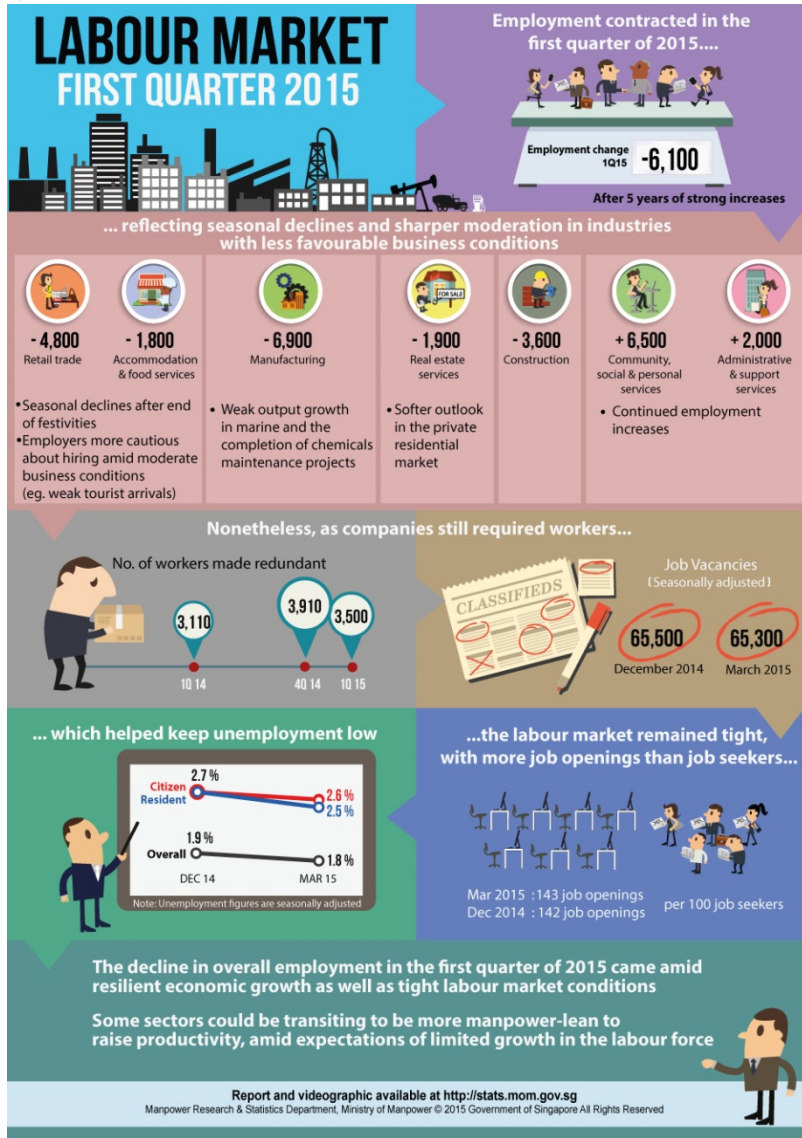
LABOUR MARKET
FIRST QUARTER 2015

Employment contracted in the first quarter of 2015....

Employment change 1Q15 -6,100

After 5 years of strong increases

... reflecting seasonal declines and sharper moderation in industries with less favourable business conditions

- 4,800
Retail trade

- 1,800
Accommodation & food services

•Seasonal declines after end of festivities
•Employers more cautious about hiring amid moderate business conditions (eg. weak tourist arrivals)

- 6,900
Manufacturing

• Weak output growth in marine and the completion of chemicals maintenance projects

FOR SALE

- 1,900
Real estate services

• Softer outlook in the private residential market

- 3,600
Construction

+ 6,500
Community, social & personal services

+ 2,000
Administrative & support services

• Continued employment increases

Nonetheless, as companies still required workers...

No. of workers made redundant

3,110
1Q 14

3,910
4Q 14

3,500
1Q 15

CLASSIFIEDS

Job Vacancies
(Seasonally adjusted)

65,500
December 2014

65,300
March 2015

... which helped keep unemployment low

Citizen
Resident

2.7 %
2.6 %
2.5 %

1.9 %
Overall
1.8 %

DEC 14
MAR 15

Note: Unemployment figures are seasonally adjusted

...the labour market remained tight, with more job openings than job seekers...

Mar 2015 : 143 job openings
Dec 2014 : 142 job openings
per 100 job seekers

The decline in overall employment in the first quarter of 2015 came amid resilient economic growth as well as tight labour market conditions

Some sectors could be transiting to be more manpower-lean to raise productivity, amid expectations of limited growth in the labour force

Report and videographic available at http://stats.mom.gov.sg
Manpower Research & Statistics Department, Ministry of Manpower © 2015 Government of Singapore All Rights Reserved